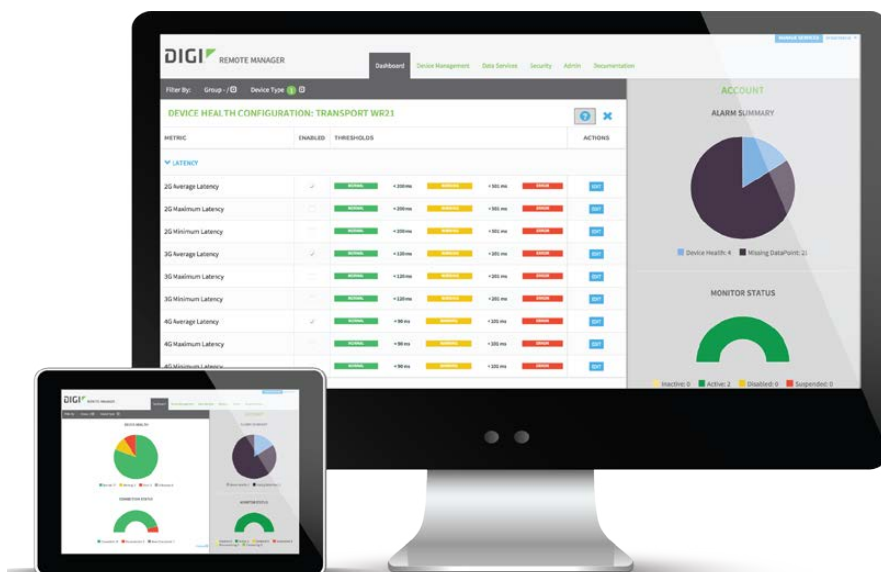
DIGI REMOTE MANAGER

Dashboard Device Management Data Services Security Admin Documentation

Filter By: Group - / Device Type

DEVICE HEALTH CONFIGURATION: TRANSPORT WR21

| METRIC | ENABLED | THRESHOLDS | ACTIONS |
|---|---|---|---|
| LATENCY | | | |
| 2G Average Latency | ✓ | NORMAL < 200 ms WARNING > 201 ms ERROR | EDIT |
| 2G Maximum Latency | | NORMAL < 200 ms WARNING > 201 ms ERROR | EDIT |
| 2G Minimum Latency | | NORMAL < 200 ms WARNING > 201 ms ERROR | EDIT |
| 3G Average Latency | ✓ | NORMAL < 120 ms WARNING > 201 ms ERROR | EDIT |
| 3G Maximum Latency | | NORMAL < 120 ms WARNING > 201 ms ERROR | EDIT |
| 3G Minimum Latency | | NORMAL < 120 ms WARNING > 201 ms ERROR | EDIT |
| 4G Average Latency | ✓ | NORMAL < 90 ms WARNING > 101 ms ERROR | EDIT |
| 4G Maximum Latency | | NORMAL < 90 ms WARNING > 101 ms ERROR | EDIT |
| 4G Minimum Latency | | NORMAL < 90 ms WARNING > 101 ms ERROR | EDIT |

ACCOUNT

ALARM SUMMARY

Device Health: 4 Missing DataPoint: 2

MONITOR STATUS

Inactive: 0 Active: 2 Disabled: 0 Suspended: 0

DIGI REMOTE MANAGER

DEVICE HEALTH

CONNECTION STATUS

ALARM SUMMARY

MONITOR STATUS